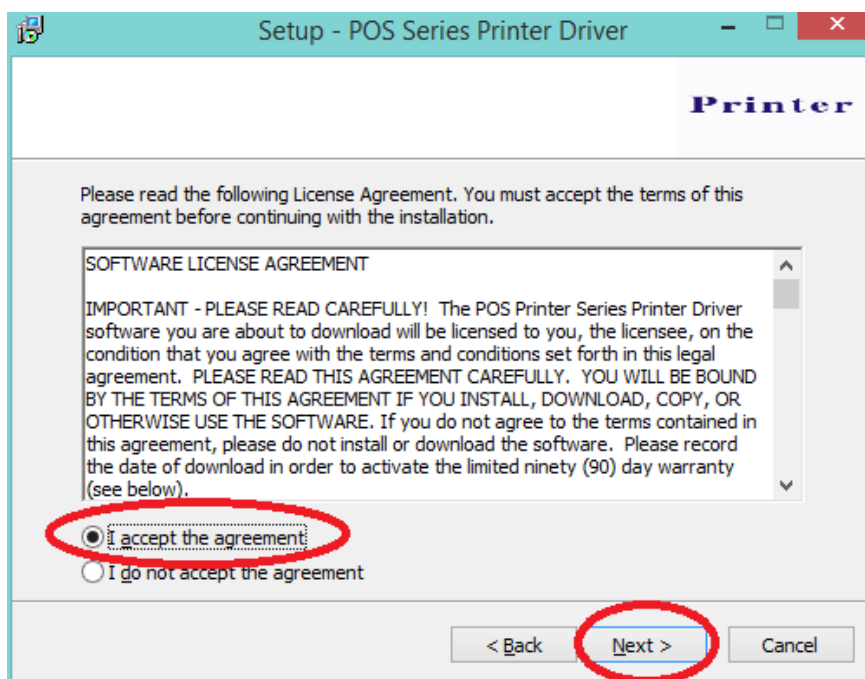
Setup - POS Series Printer Driver

Printer

Please read the following License Agreement. You must accept the terms of this agreement before continuing with the installation.

SOFTWARE LICENSE AGREEMENT

IMPORTANT - PLEASE READ CAREFULLY! The POS Printer Series Printer Driver software you are about to download will be licensed to you, the licensee, on the condition that you agree with the terms and conditions set forth in this legal agreement. PLEASE READ THIS AGREEMENT CAREFULLY. YOU WILL BE BOUND BY THE TERMS OF THIS AGREEMENT IF YOU INSTALL, DOWNLOAD, COPY, OR OTHERWISE USE THE SOFTWARE. If you do not agree to the terms contained in this agreement, please do not install or download the software. Please record the date of download in order to activate the limited ninety (90) day warranty (see below).

I accept the agreement

I do not accept the agreement

< Back

Next >

Cancel